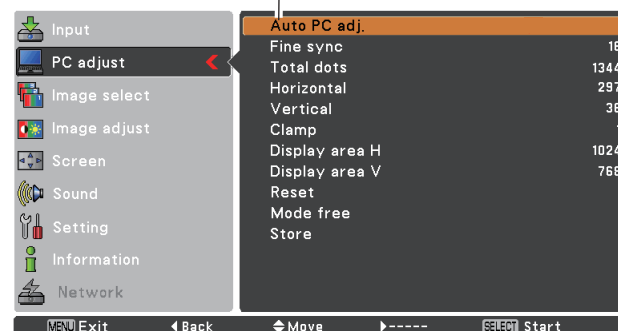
Input
PC adjust
Image select
Image adjust
Screen
Sound
Setting
Information
Network

Auto PC adj.
Fine sync 18
Total dots 1344
Horizontal 297
Vertical 36
Clamp
Display area H 1024
Display area V 768
Reset
Mode free
Store

MENU Exit ◀Back ⬍Move ▶----- SELECT Start